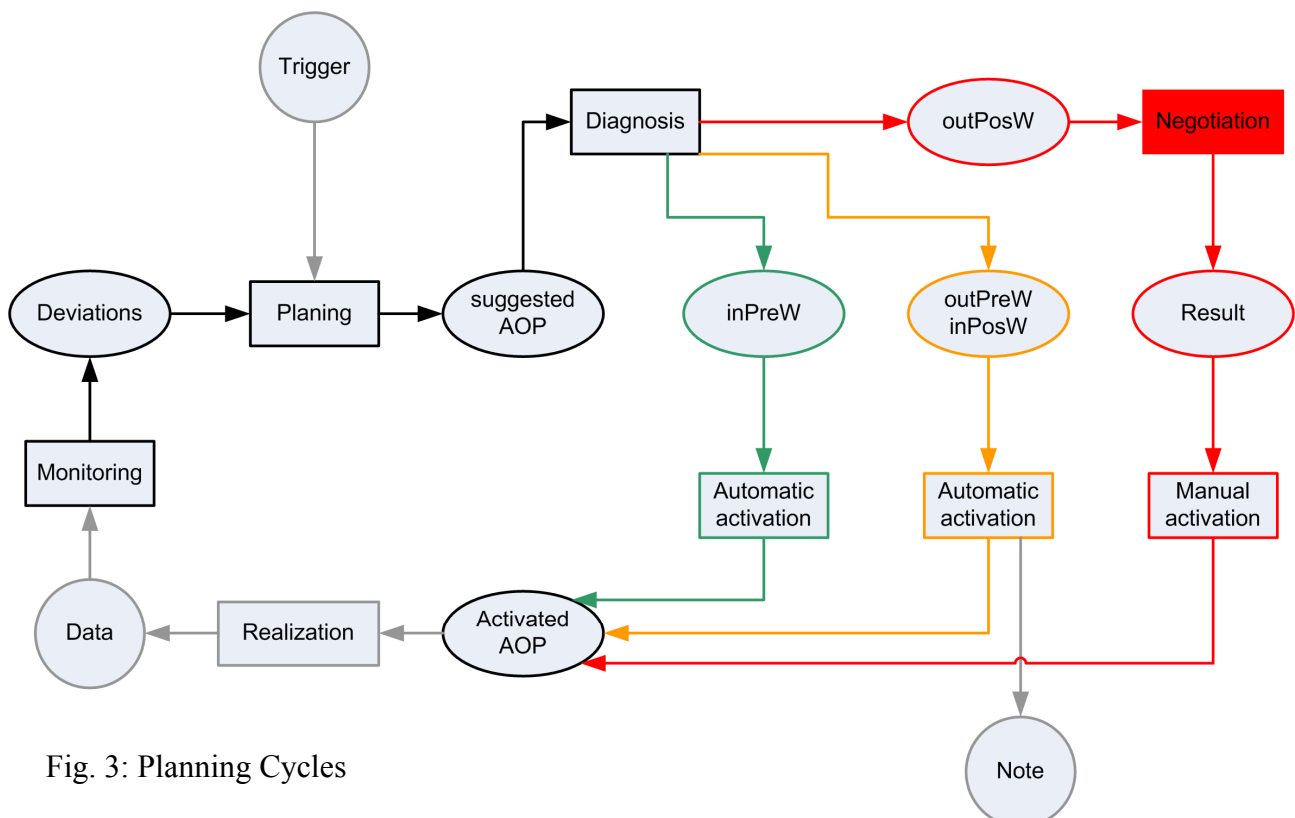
Trigger

Diagnosis

outPosW

Negotiation

Deviations

Planing

suggested AOP

inPreW

outPreW inPosW

Result

Monitoring

Automatic activation

Automatic activation

Manual activation

Data

Realization

Activated AOP

Note

Fig. 3: Planning Cycles